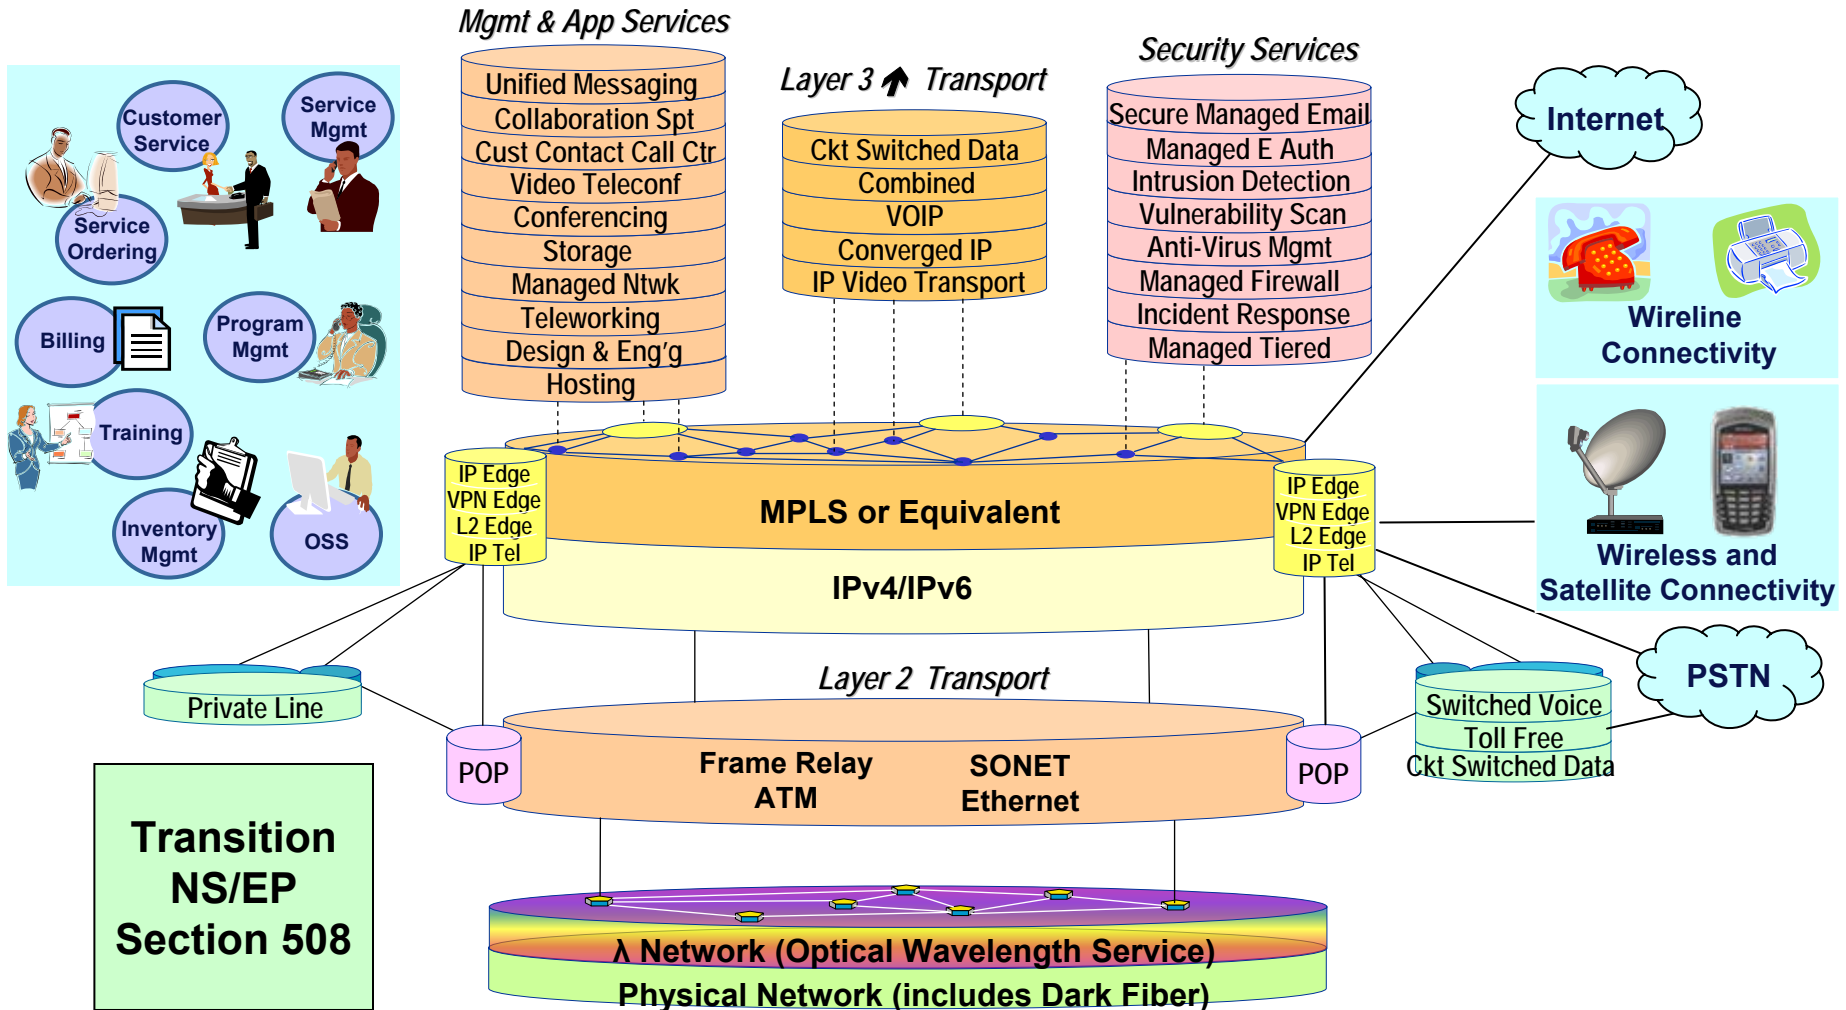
Customer Service

Service Mgmt

Service Ordering

Billing

Program Mgmt

Training

Inventory Mgmt

OSS

Mgmt & App Services

Unified Messaging
Collaboration Spt
Cust Contact Call Ctr
Video Teleconf
Conferencing
Storage
Managed Ntwk
Teleworking
Design & Eng'g
Hosting

Layer 3 Transport

Ckt Switched Data
Combined
VOIP
Converged IP
IP Video Transport

Security Services

Secure Managed Email
Managed E Auth
Intrusion Detection
Vulnerability Scan
Anti-Virus Mgmt
Managed Firewall
Incident Response
Managed Tiered

Internet

Wireline Connectivity

IP Edge
VPN Edge
L2 Edge
IP Tel

MPLS or Equivalent

IPv4/IPv6

IP Edge
VPN Edge
L2 Edge
IP Tel

Wireless and Satellite Connectivity

PSTN

Private Line

Layer 2 Transport

Switched Voice
Toll Free
Ckt Switched Data

POP

Frame Relay
ATM

SONET
Ethernet

POP

Transition NS/EP Section 508

λ Network (Optical Wavelength Service)
Physical Network (includes Dark Fiber)